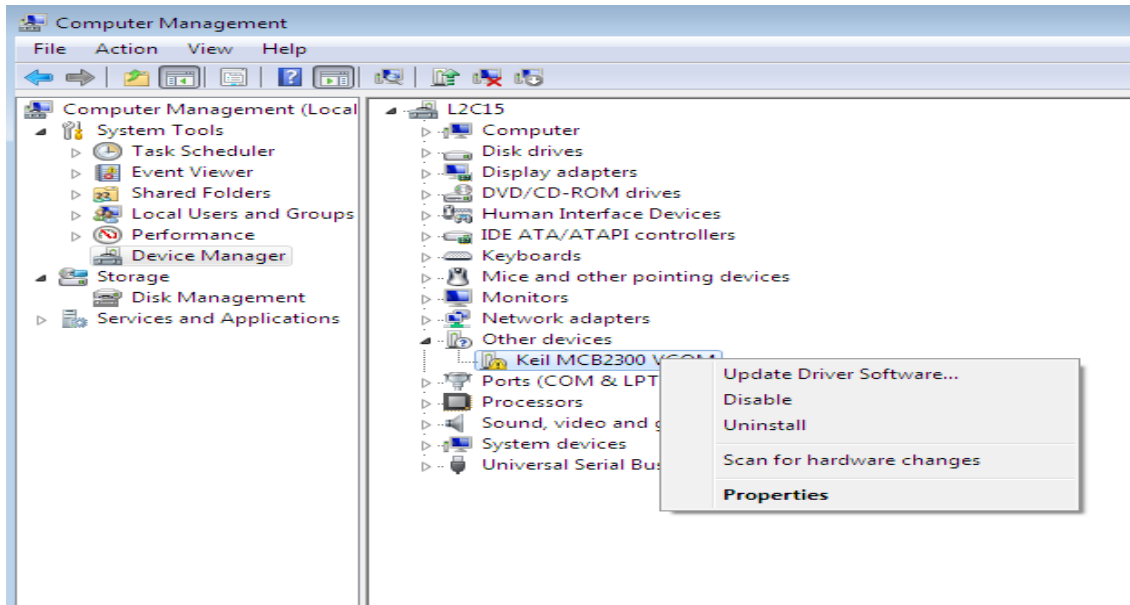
Computer Management
File Action View Help

Computer Management (Local
System Tools
Task Scheduler
Event Viewer
Shared Folders
Local Users and Groups
Performance
Device Manager
Storage
Disk Management
Services and Applications

L2C15
Computer
Disk drives
Display adapters
DVD/CD-ROM drives
Human Interface Devices
IDE ATA/ATAPI controllers
Keyboards
Mice and other pointing devices
Monitors
Network adapters
Other devices
Keil MCB2300 VCOM
Ports (COM & LPT
Processors
Sound, video and g
System devices
Universal Serial Bus

Update Driver Software...
Disable
Uninstall
Scan for hardware changes
Properties